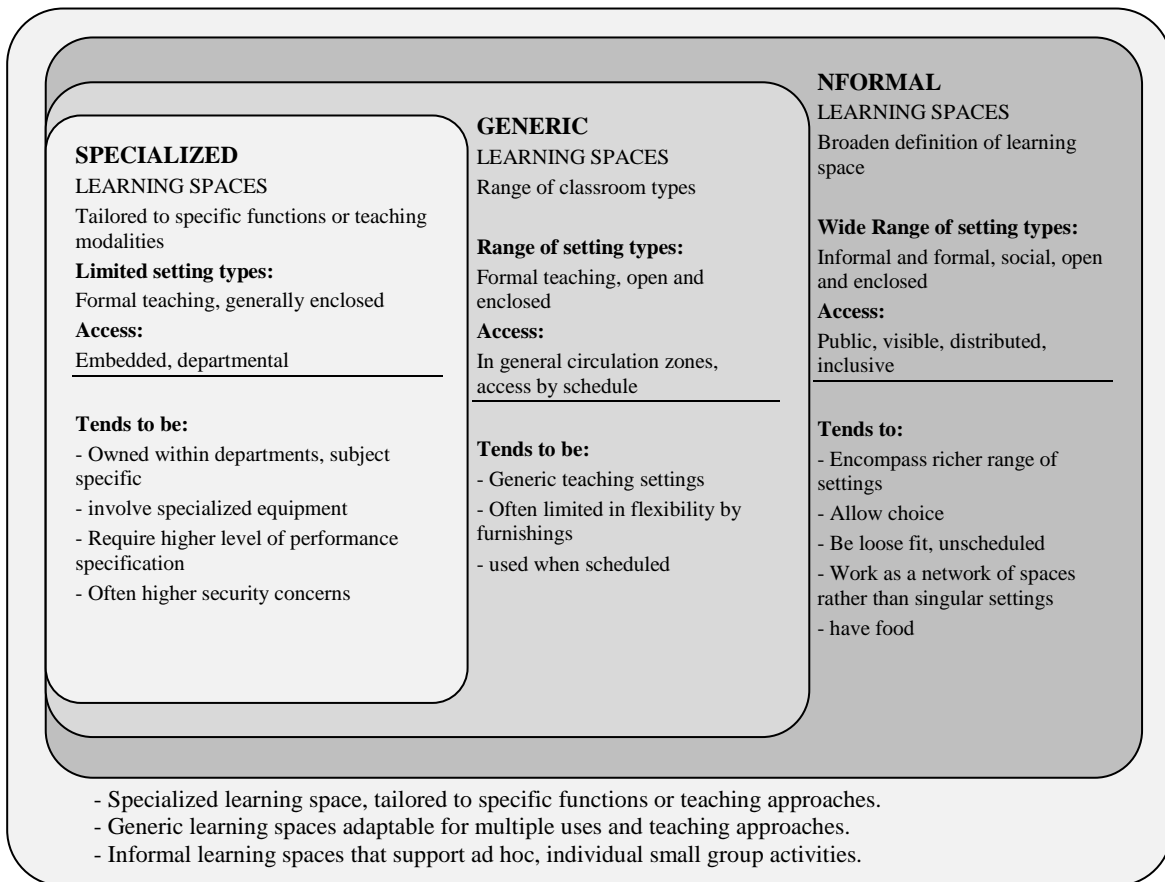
**SPECIALIZED**
LEARNING SPACES
Tailored to specific functions or teaching modalities
**Limited setting types:**
Formal teaching, generally enclosed
**Access:**
Embedded, departmental

**Tends to be:**
- Owned within departments, subject specific
- involve specialized equipment
- Require higher level of performance specification
- Often higher security concerns

**GENERIC**
LEARNING SPACES
Range of classroom types

**Range of setting types:**
Formal teaching, open and enclosed
**Access:**
In general circulation zones, access by schedule

**Tends to be:**
- Generic teaching settings
- Often limited in flexibility by furnishings
- used when scheduled

**NFORMAL**
LEARNING SPACES
Broaden definition of learning space

**Wide Range of setting types:**
Informal and formal, social, open and enclosed
**Access:**
Public, visible, distributed, inclusive

**Tends to:**
- Encompass richer range of settings
- Allow choice
- Be loose fit, unscheduled
- Work as a network of spaces rather than singular settings
- have food

- Specialized learning space, tailored to specific functions or teaching approaches.
- Generic learning spaces adaptable for multiple uses and teaching approaches.
- Informal learning spaces that support ad hoc, individual small group activities.